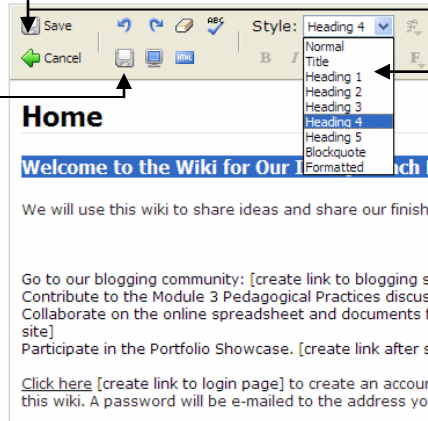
Save

Cancel

Style: Heading 4

Normal
Title
Heading 1
Heading 2
Heading 3
Heading 4
Heading 5
Blockquote
Formatted

B I

Home

Welcome to the Wiki for Our I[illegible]ch

We will use this wiki to share ideas and share our finish

Go to our blogging community: [create link to blogging s
Contribute to the Module 3 Pedagogical Practices discus
Collaborate on the online spreadsheet and documents f
site]
Participate in the Portfolio Showcase. [create link after s

Click here [create link to login page] to create an accou
this wiki. A password will be e-mailed to the address yo